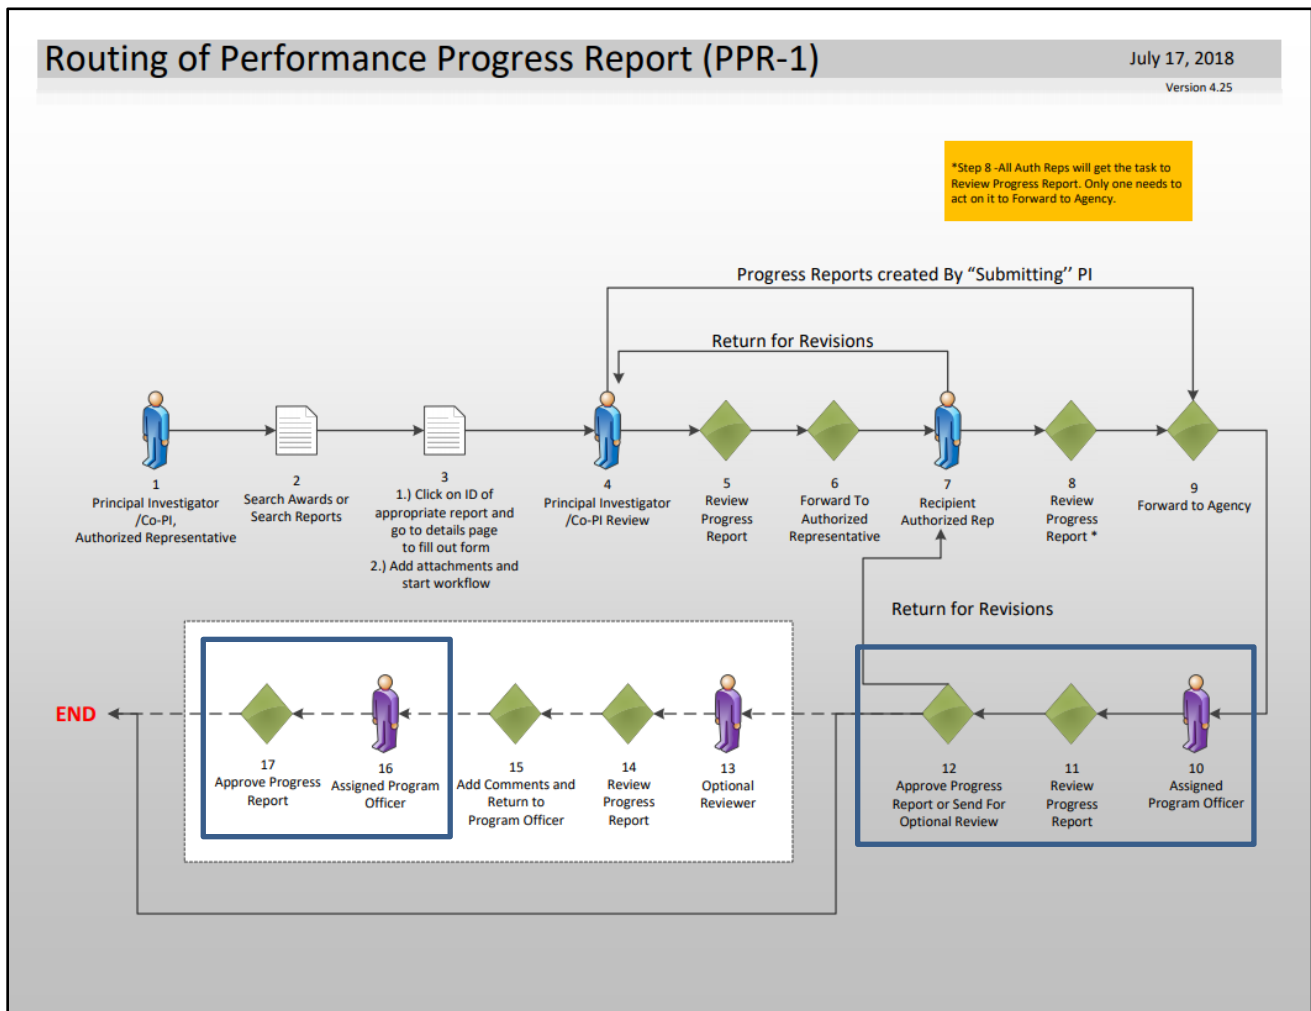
Routing of Performance Progress Report (PPR-1)

July 17, 2018

Version 4.25

*Step 8 -All Auth Reps will get the task to Review Progress Report. Only one needs to act on it to Forward to Agency.

Progress Reports created By "Submitting'' PI

Return for Revisions

1
Principal Investigator /Co-PI, Authorized Representative

2
Search Awards or Search Reports

3
1.) Click on ID of appropriate report and go to details page to fill out form
2.) Add attachments and start workflow

4
Principal Investigator /Co-PI Review

5
Review Progress Report

6
Forward To Authorized Representative

7
Recipient Authorized Rep

8
Review Progress Report *

9
Forward to Agency

Return for Revisions

END

17
Approve Progress Report

16
Assigned Program Officer

15
Add Comments and Return to Program Officer

14
Review Progress Report

13
Optional Reviewer

12
Approve Progress Report or Send For Optional Review

11
Review Progress Report

10
Assigned Program Officer